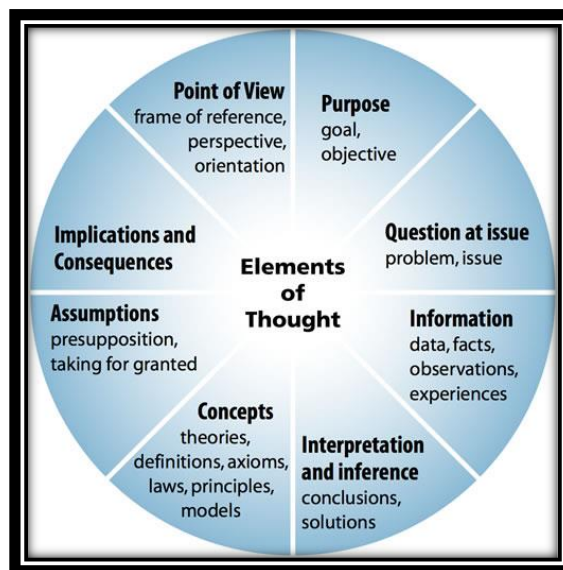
Elements of Thought

Purpose
goal, objective

Question at issue
problem, issue

Information
data, facts, observations, experiences

Interpretation and inference
conclusions, solutions

Concepts
theories, definitions, axioms, laws, principles, models

Assumptions
presupposition, taking for granted

Implications and Consequences

Point of View
frame of reference, perspective, orientation